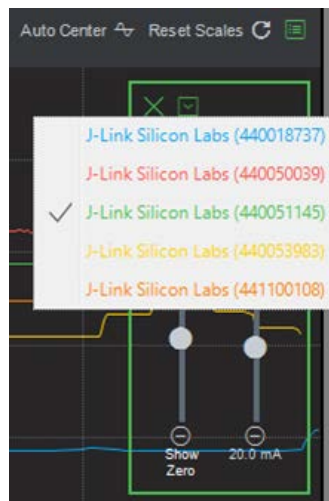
Auto Center Reset Scales

J-Link Silicon Labs (440018737)
J-Link Silicon Labs (440050039)
✓ J-Link Silicon Labs (440051145)
J-Link Silicon Labs (440053983)
J-Link Silicon Labs (441100108)

Show Zero
20.0 mA